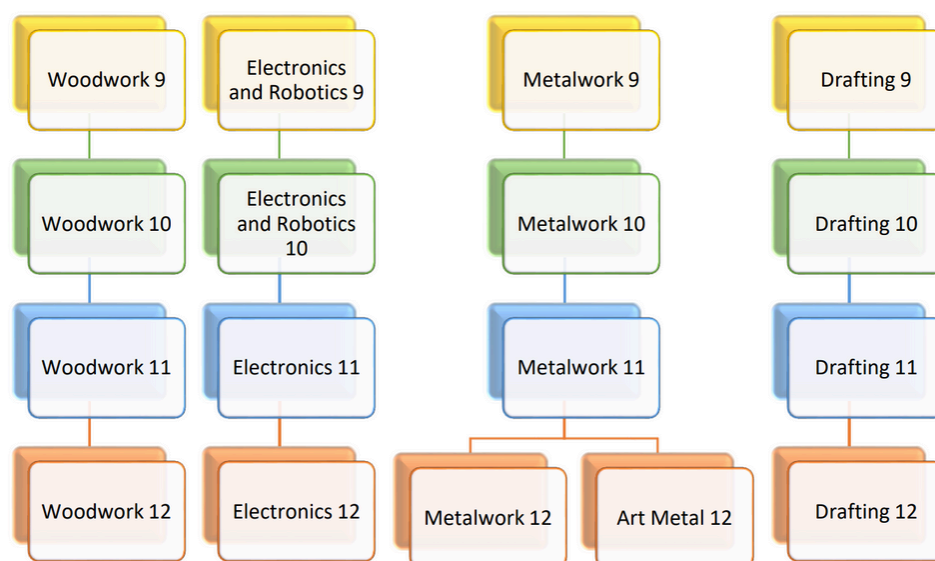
Woodwork 9

Woodwork 10

Woodwork 11

Woodwork 12

Electronics and Robotics 9

Electronics and Robotics 10

Electronics 11

Electronics 12

Metalwork 9

Metalwork 10

Metalwork 11

Metalwork 12

Art Metal 12

Drafting 9

Drafting 10

Drafting 11

Drafting 12